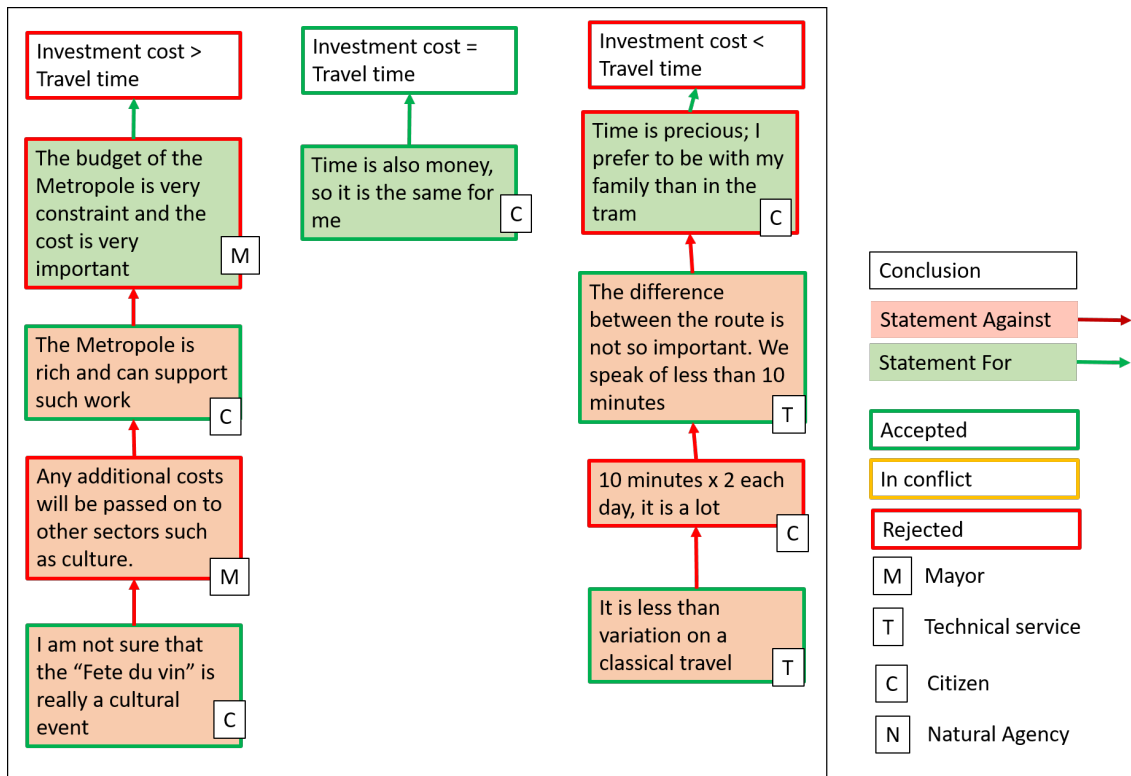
Investment cost > Travel time

The budget of the Metropole is very constraint and the cost is very important
M

The Metropole is rich and can support such work
C

Any additional costs will be passed on to other sectors such as culture.
M

I am not sure that the "Fete du vin" is really a cultural event
C

Investment cost = Travel time

Time is also money, so it is the same for me
C

Investment cost < Travel time

Time is precious; I prefer to be with my family than in the tram
C

The difference between the route is not so important. We speak of less than 10 minutes
T

10 minutes x 2 each day, it is a lot
C

It is less than variation on a classical travel
T

Conclusion

Statement Against

Statement For

Accepted

In conflict

Rejected

M Mayor

T Technical service

C Citizen

N Natural Agency